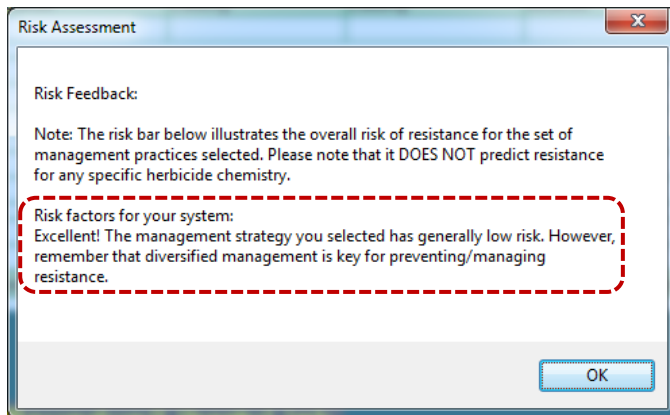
Risk Assessment

Risk Feedback:

Note: The risk bar below illustrates the overall risk of resistance for the set of management practices selected. Please note that it DOES NOT predict resistance for any specific herbicide chemistry.

Risk factors for your system:
Excellent! The management strategy you selected has generally low risk. However, remember that diversified management is key for preventing/managing resistance.

OK